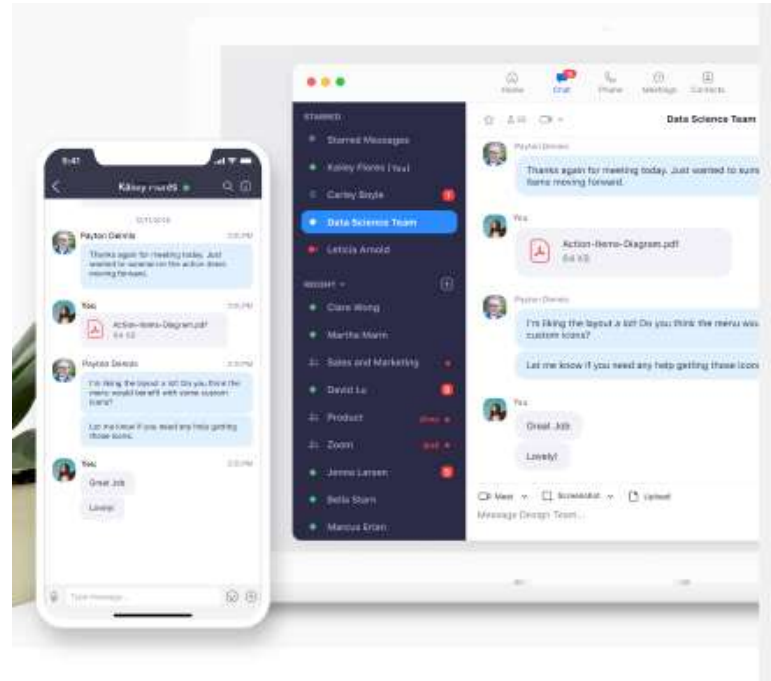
9:41

Kelsey Flores

Payton Dennis

Thanks again for meeting today. Just wanted to summarize the action items moving forward.

You

Action-Items-Diagram.pdf
64 KB

Payton Dennis

I'm liking the layout a lot! Do you think the menu would benefit with some custom icons?

Let me know if you need any help getting those icons.

You

Great Job

Lovely!

Type message...

Home Chat Phone Meetings Contacts

STARRED

Starred Messages

Kelsey Flores (You)

Carley Boyle

Data Science Team

Leticia Arnold

RECENT

Clara Wong

Martha Mann

Sales and Marketing

David Lu

Product

Zoom

Jenna Larsen

Bella Stern

Marcus Erlan

Data Science Team

Payton Dennis

Thanks again for meeting today. Just wanted to sum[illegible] items moving forward.

You

Action-Items-Diagram.pdf
64 KB

Payton Dennis

I'm liking the layout a lot! Do you think the menu wou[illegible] custom icons?

Let me know if you need any help getting those icon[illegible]

You

Great Job

Lovely!

Meet Screenshot Upload

Message Design Team...